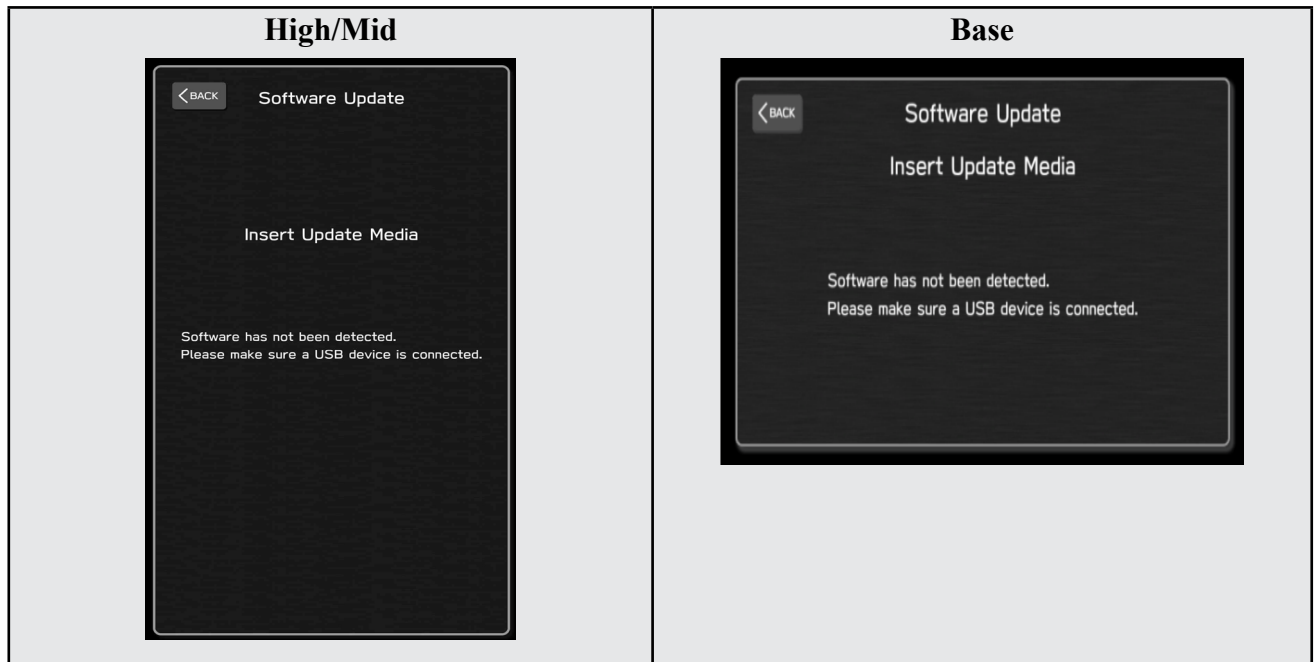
| High/Mid | Base |
|---|---|
| BACK<br>Software Update<br>Insert Update Media<br>Software has not been detected.<br>Please make sure a USB device is connected. | BACK<br>Software Update<br>Insert Update Media<br>Software has not been detected.<br>Please make sure a USB device is connected. |